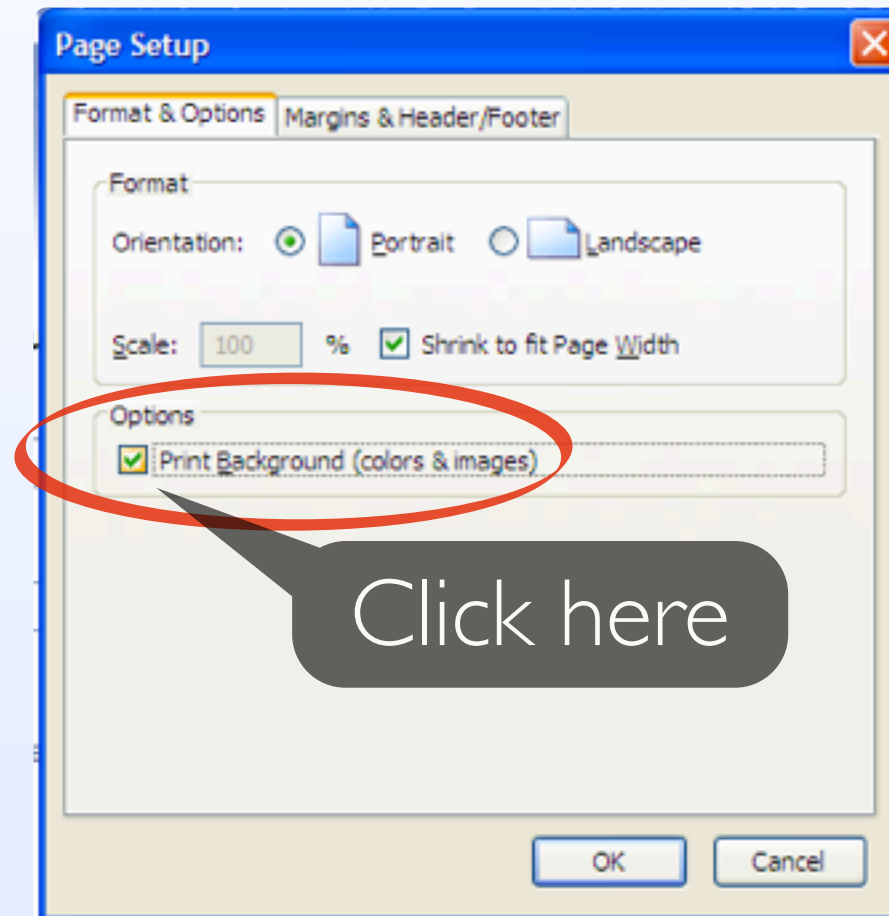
Page Setup

Format & Options | Margins & Header/Footer

Format

Orientation: Portrait Landscape

Scale: 100 % Shrink to fit Page Width

Options

Print Background (colors & images)

Click here

OK Cancel